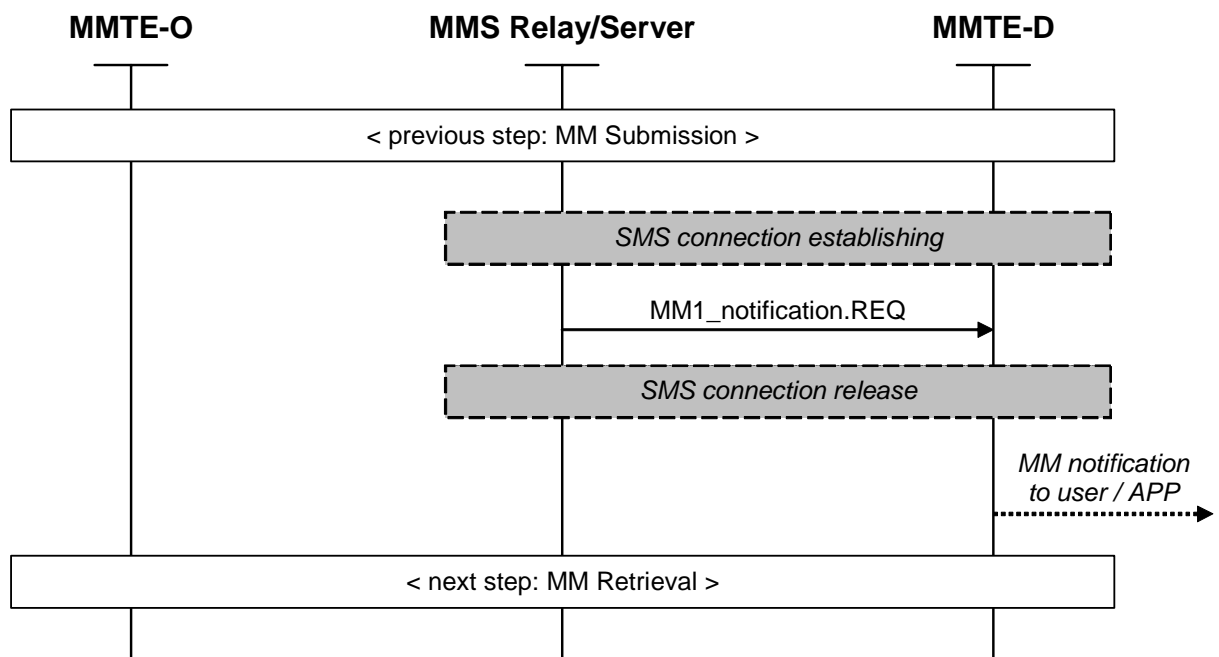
MMTE-O

MMS Relay/Server

MMTE-D

< previous step: MM Submission >

SMS connection establishing

MM1_notification.REQ

SMS connection release

MM notification to user / APP

< next step: MM Retrieval >